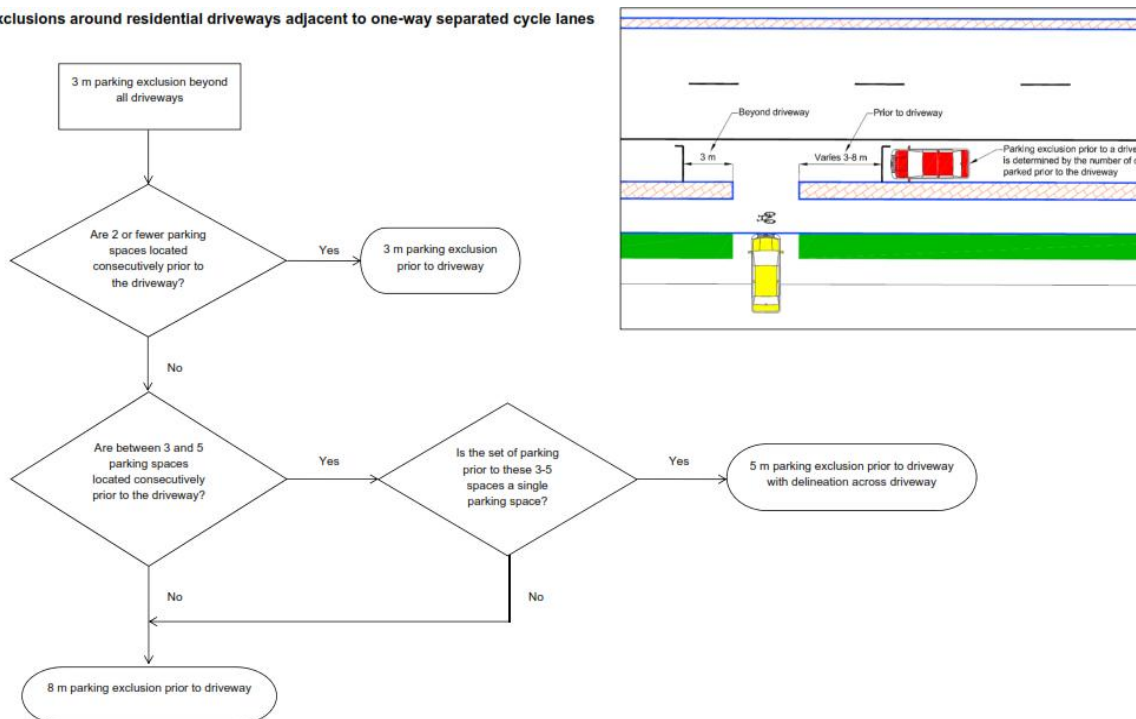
xclusions around residential driveways adjacent to one-way separated cycle lanes

3 m parking exclusion beyond all driveways

Are 2 or fewer parking spaces located consecutively prior to the driveway?

Yes

3 m parking exclusion prior to driveway

No

Are between 3 and 5 parking spaces located consecutively prior to the driveway?

Yes

Is the set of parking prior to these 3-5 spaces a single parking space?

Yes

5 m parking exclusion prior to driveway with delineation across driveway

No

No

8 m parking exclusion prior to driveway

Beyond driveway

Prior to driveway

3 m

Varies 3-8 m

Parking exclusion prior to a drive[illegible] is determined by the number of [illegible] parked prior to the driveway